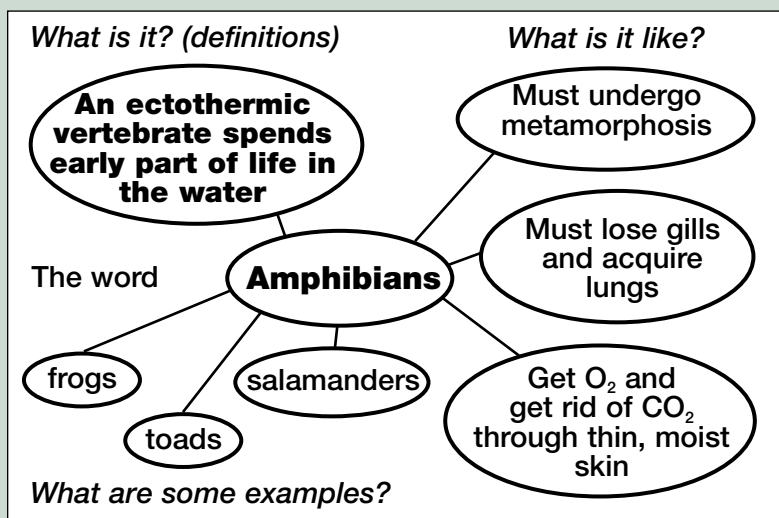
What is it? (definitions)

What is it like?

An ectothermic vertebrate spends early part of life in the water

Must undergo metamorphosis

Must lose gills and acquire lungs

The word

Amphibians

frogs

salamanders

Get $O_2$ and get rid of $CO_2$ through thin, moist skin

toads

What are some examples?